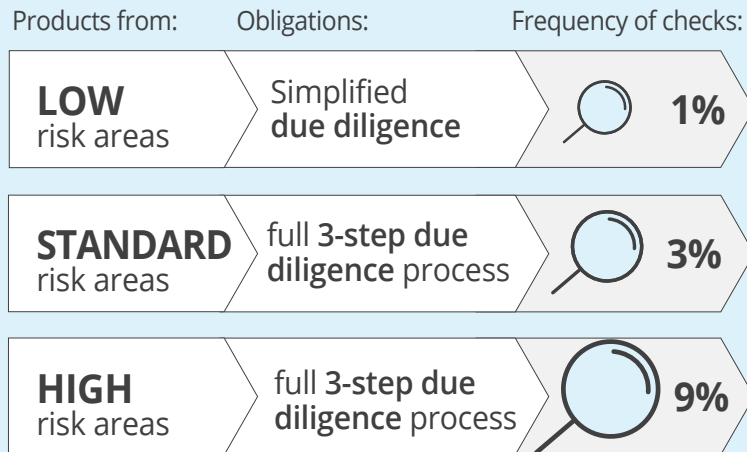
Products from: Obligations: Frequency of checks:

LOW risk areas | Simplified due diligence | 1%

STANDARD risk areas | full 3-step due diligence process | 3%

HIGH risk areas | full 3-step due diligence process | 9%